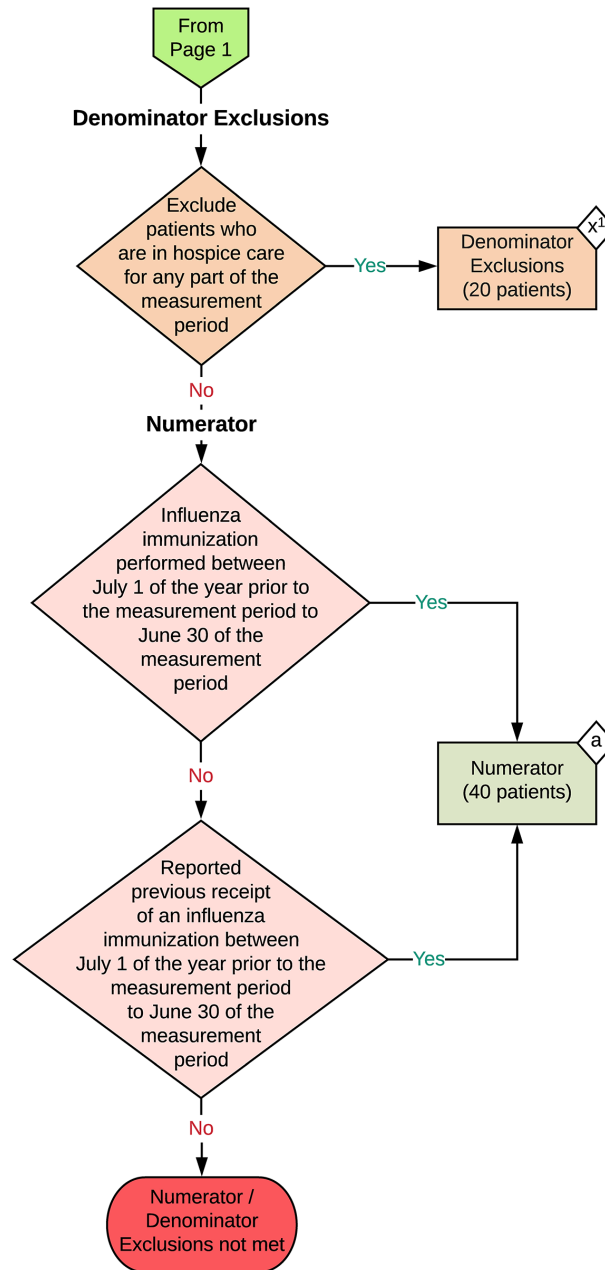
From Page 1

Denominator Exclusions

Exclude patients who are in hospice care for any part of the measurement period

Yes

Denominator Exclusions (20 patients)

$x^1$

No

Numerator

Influenza immunization performed between July 1 of the year prior to the measurement period to June 30 of the measurement period

Yes

Numerator (40 patients)

a

No

Reported previous receipt of an influenza immunization between July 1 of the year prior to the measurement period to June 30 of the measurement period

Yes

No

Numerator / Denominator Exclusions not met